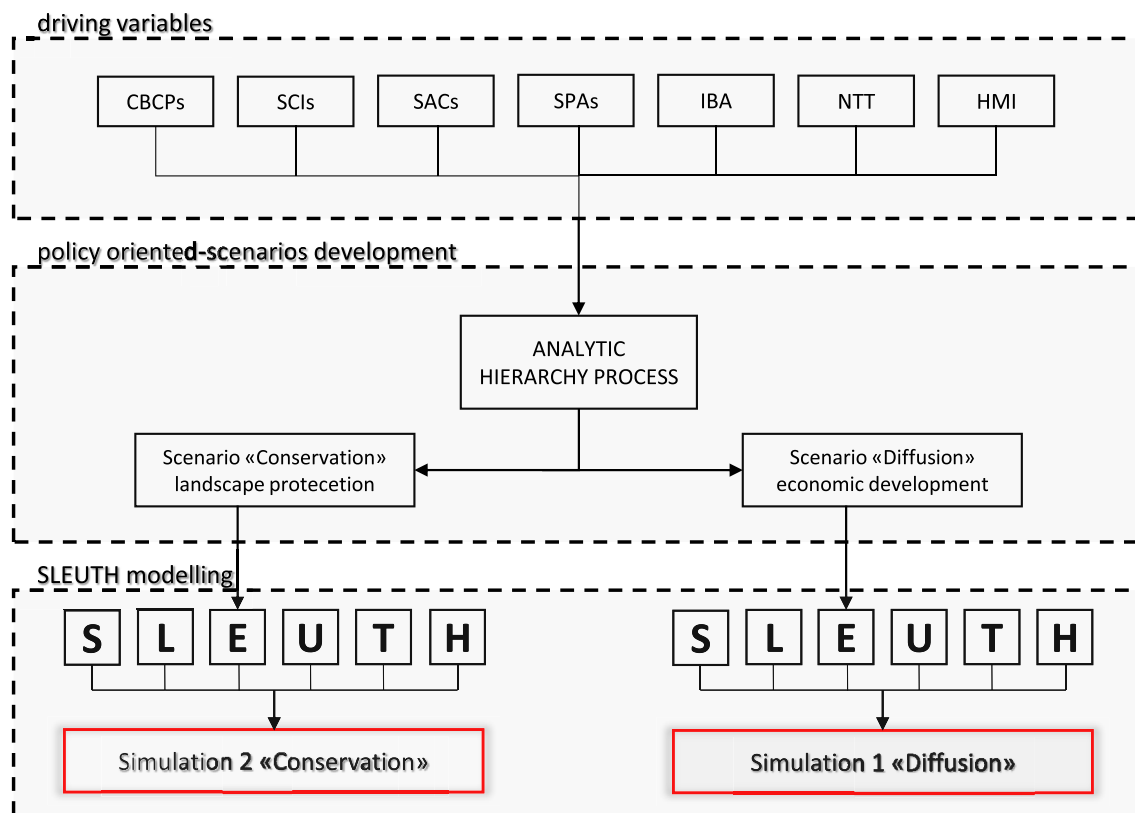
driving variables

CBCPs
SCIs
SACs
SPAs
IBA
NTT
HMI

policy oriented-scenarios development

ANALYTIC HIERARCHY PROCESS

Scenario «Conservation» landscape protecetion

Scenario «Diffusion» economic development

SLEUTH modelling

S L E U T H

S L E U T H

Simulation 2 «Conservation»

Simulation 1 «Diffusion»